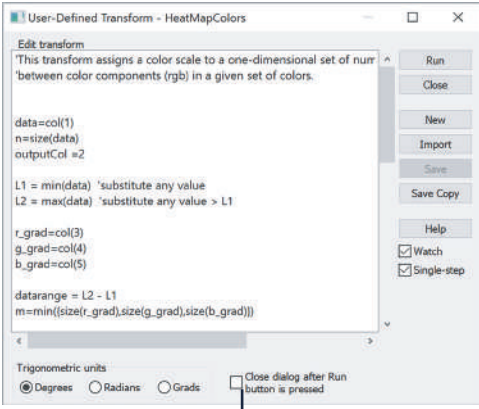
User-Defined Transform - HeatMapColors

Edit transform

'This transform assigns a color scale to a one-dimensional set of num
'between color components (rgb) in a given set of colors.

data=col(1)
n=size(data)
outputCol =2

L1 = min(data) 'substitute any value
L2 = max(data) 'substitute any value > L1

r_grad=col(3)
g_grad=col(4)
b_grad=col(5)

datarange = L2 - L1
m=min({size(r_grad),size(g_grad),size(b_grad)})

Run
Close
New
Import
Save
Save Copy
Help
Watch
Single-step

Trigonometric units
Degrees Radians Grads

Close dialog after Run button is pressed